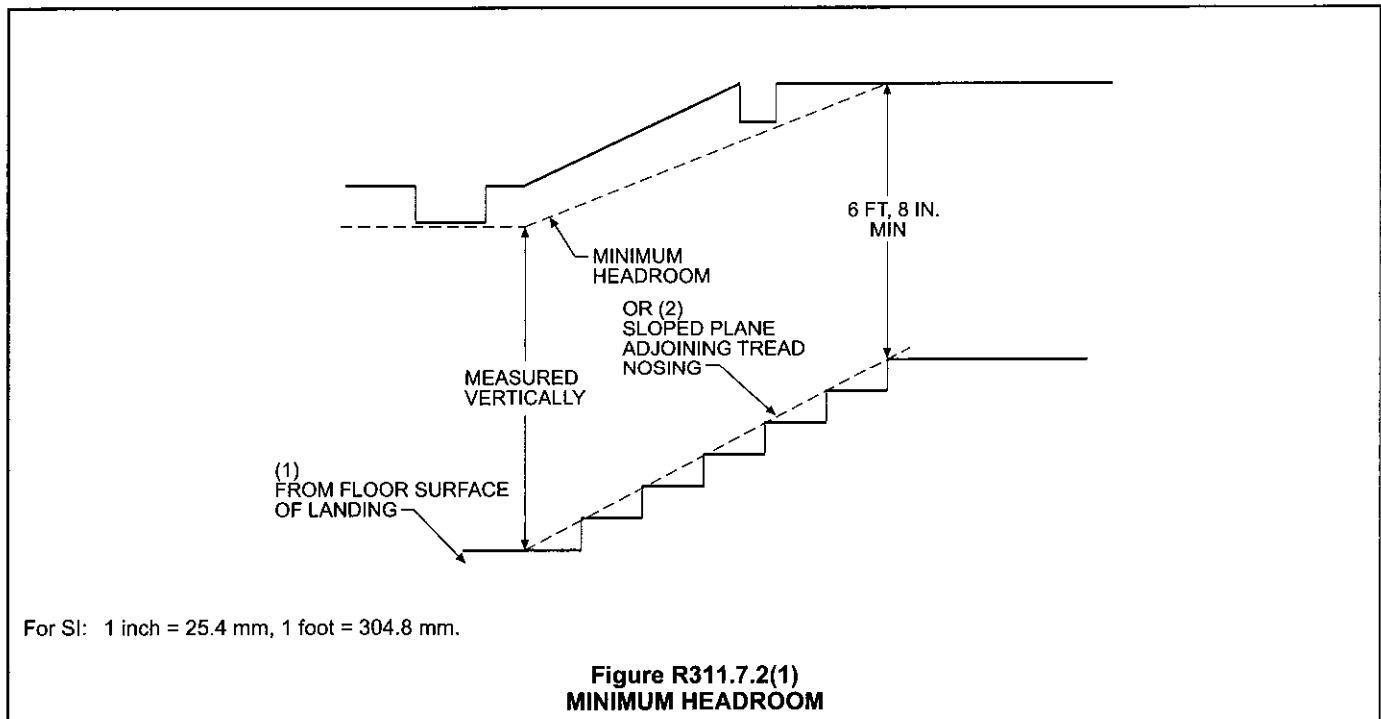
6 FT, 8 IN.
MIN

MINIMUM
HEADROOM

OR (2)
SLOPED PLANE
ADJOINING TREAD
NOSING

MEASURED
VERTICALLY

(1)
FROM FLOOR SURFACE
OF LANDING

For SI: 1 inch = 25.4 mm, 1 foot = 304.8 mm.

**Figure R311.7.2(1)**
**MINIMUM HEADROOM**